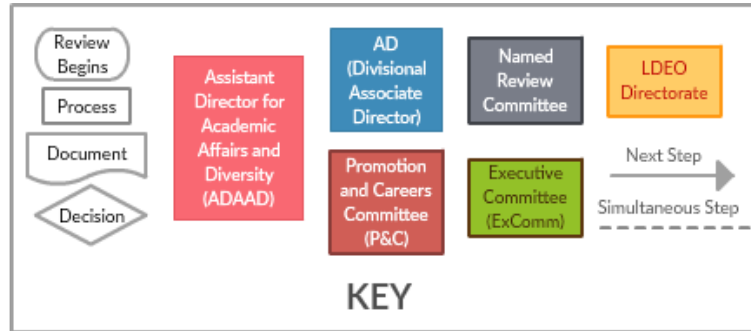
Review Begins

Process

Document

Decision

Assistant Director for Academic Affairs and Diversity (ADAAD)

AD (Divisional Associate Director)

Promotion and Careers Committee (P&C)

Named Review Committee

Executive Committee (ExComm)

LDEO Directorate

Next Step

Simultaneous Step

KEY